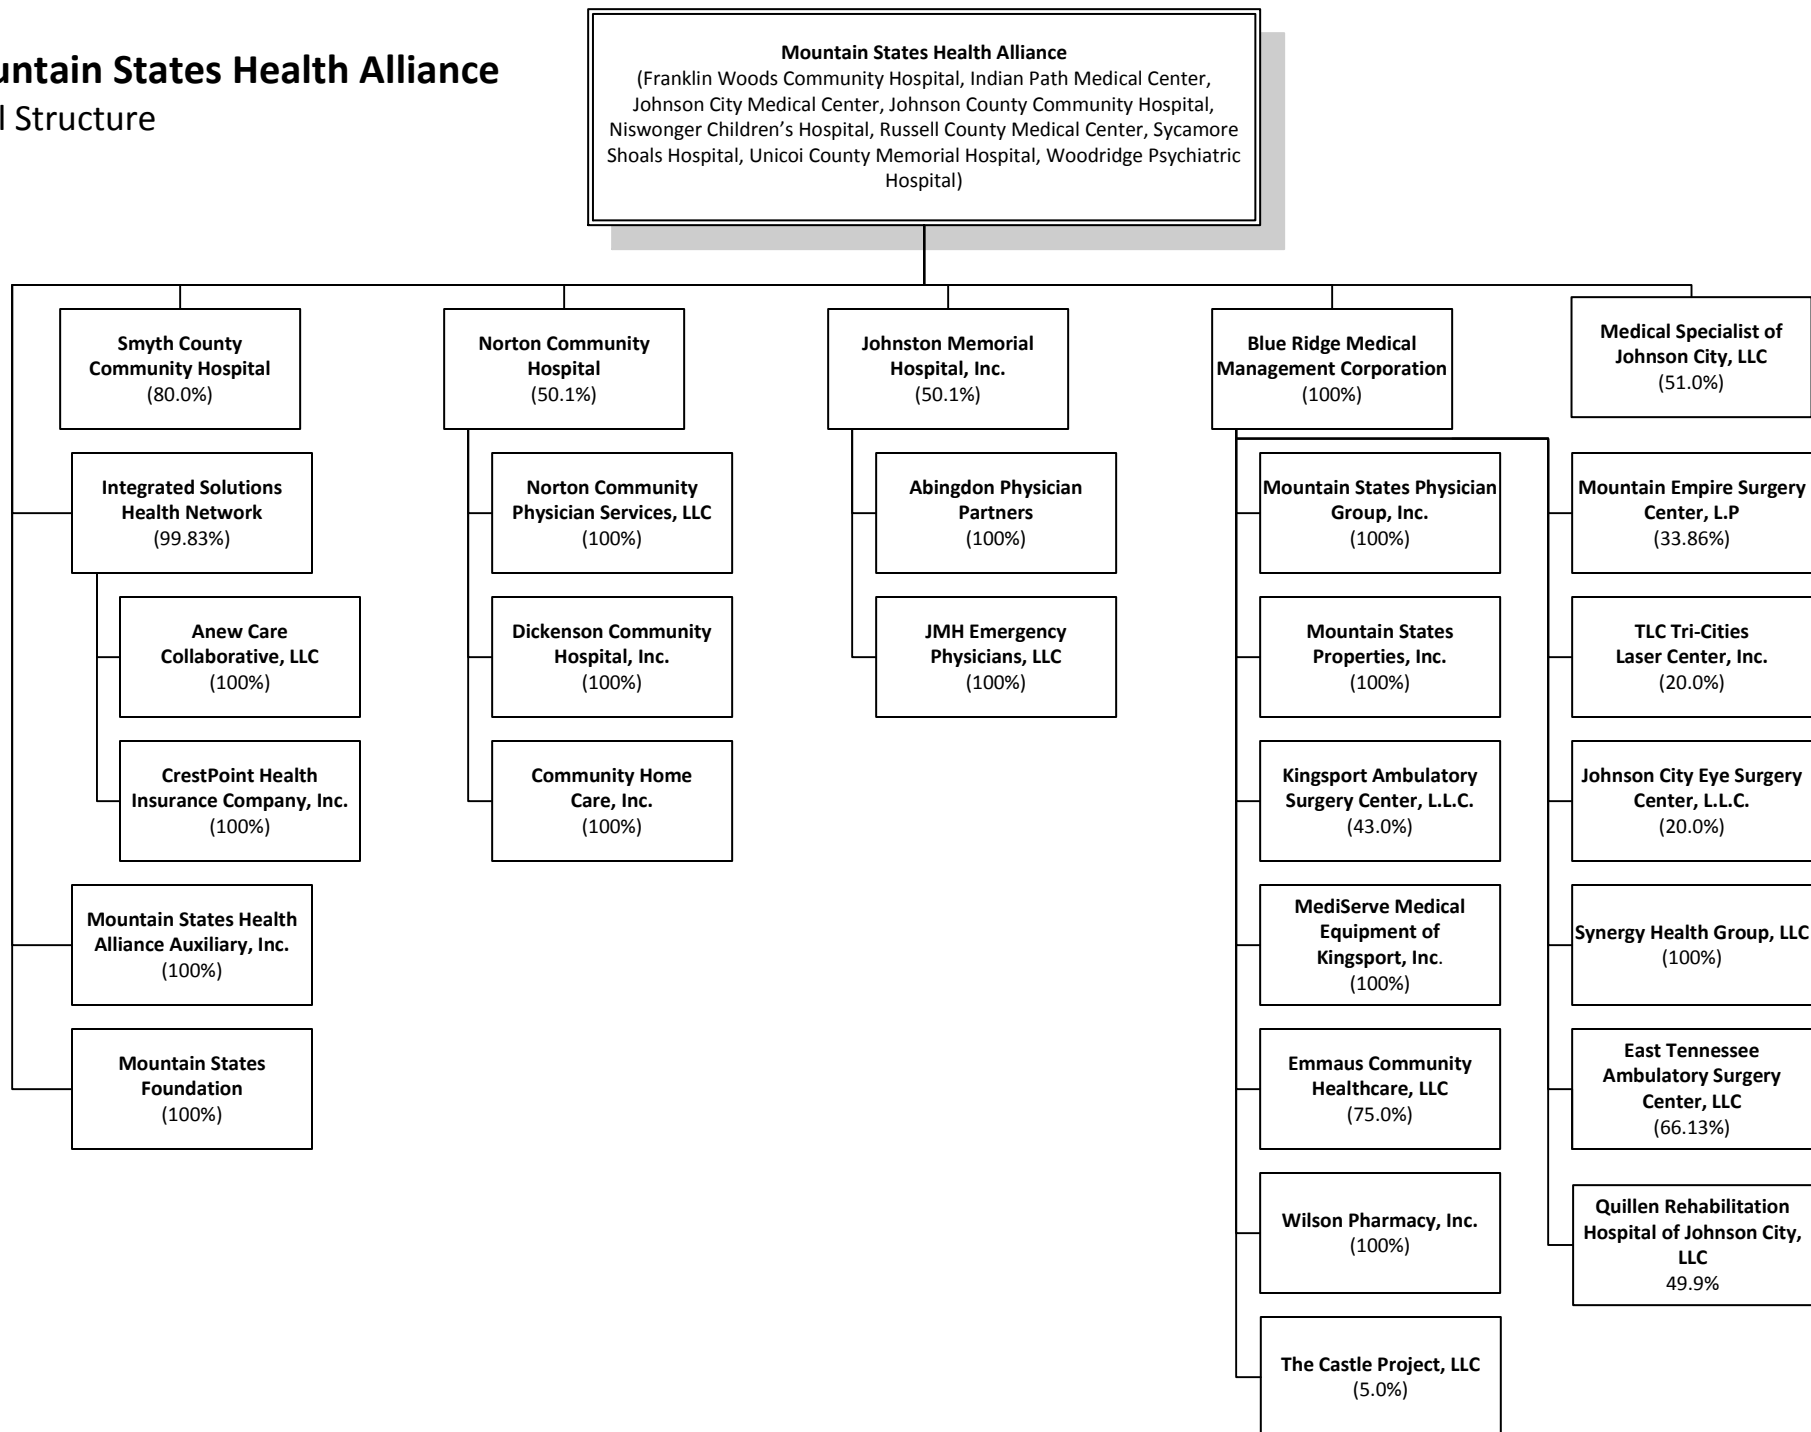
untain States Health Alliance
l Structure

**Mountain States Health Alliance**
(Franklin Woods Community Hospital, Indian Path Medical Center, Johnson City Medical Center, Johnson County Community Hospital, Niswonger Children's Hospital, Russell County Medical Center, Sycamore Shoals Hospital, Unicoi County Memorial Hospital, Woodridge Psychiatric Hospital)

**Smyth County Community Hospital** (80.0%)

**Integrated Solutions Health Network** (99.83%)

**Anew Care Collaborative, LLC** (100%)

**CrestPoint Health Insurance Company, Inc.** (100%)

**Mountain States Health Alliance Auxiliary, Inc.** (100%)

**Mountain States Foundation** (100%)

**Norton Community Hospital** (50.1%)

**Norton Community Physician Services, LLC** (100%)

**Dickenson Community Hospital, Inc.** (100%)

**Community Home Care, Inc.** (100%)

**Johnston Memorial Hospital, Inc.** (50.1%)

**Abingdon Physician Partners** (100%)

**JMH Emergency Physicians, LLC** (100%)

**Blue Ridge Medical Management Corporation** (100%)

**Mountain States Physician Group, Inc.** (100%)

**Mountain States Properties, Inc.** (100%)

**Kingsport Ambulatory Surgery Center, L.L.C.** (43.0%)

**MediServe Medical Equipment of Kingsport, Inc**. (100%)

**Emmaus Community Healthcare, LLC** (75.0%)

**Wilson Pharmacy, Inc.** (100%)

**The Castle Project, LLC** (5.0%)

**Medical Specialist of Johnson City, LLC** (51.0%)

**Mountain Empire Surgery Center, L.P** (33.86%)

**TLC Tri-Cities Laser Center, Inc.** (20.0%)

**Johnson City Eye Surgery Center, L.L.C.** (20.0%)

**Synergy Health Group, LLC** (100%)

**East Tennessee Ambulatory Surgery Center, LLC** (66.13%)

**Quillen Rehabilitation Hospital of Johnson City, LLC** 49.9%